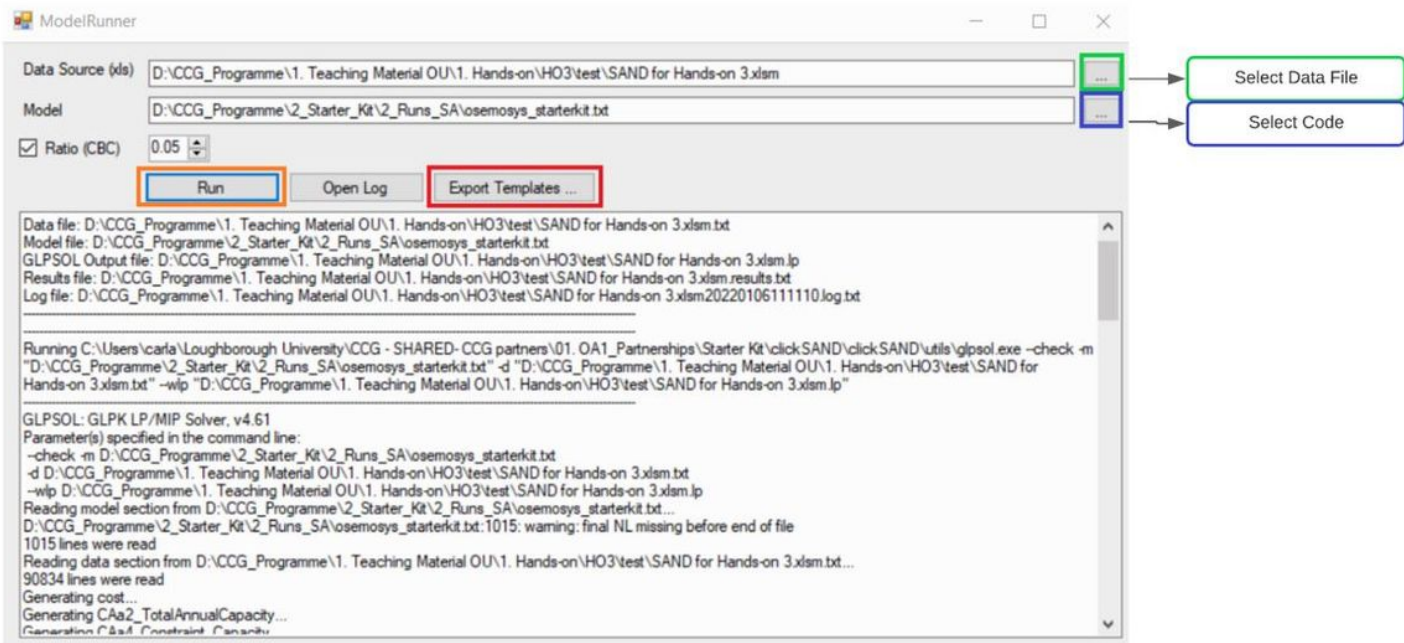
ModelRunner

Data Source (xls) D:\CCG_Programme\1. Teaching Material OU\1. Hands-on\HO3\test\SAND for Hands-on 3.xlsm ...

Select Data File

Model D:\CCG_Programme\2_Starter_Kit\2_Runs_SA\osemosys_starterkit.txt ...

Select Code

Ratio (CBC) 0.05

Run Open Log Export Templates ...

Data file: D:\CCG_Programme\1. Teaching Material OU\1. Hands-on\HO3\test\SAND for Hands-on 3.xlsm.txt
Model file: D:\CCG_Programme\2_Starter_Kit\2_Runs_SA\osemosys_starterkit.txt
GLPSOL Output file: D:\CCG_Programme\1. Teaching Material OU\1. Hands-on\HO3\test\SAND for Hands-on 3.xlsm.lp
Results file: D:\CCG_Programme\1. Teaching Material OU\1. Hands-on\HO3\test\SAND for Hands-on 3.xlsm.results.txt
Log file: D:\CCG_Programme\1. Teaching Material OU\1. Hands-on\HO3\test\SAND for Hands-on 3.xlsm20220106111110.log.txt

Running C:\Users\carla\Loughborough University\CCG - SHARED- CCG partners\01. OA1_Partnerships\Starter Kit\clickSAND\clickSAND\utils\glpsol.exe --check -m "D:\CCG_Programme\2_Starter_Kit\2_Runs_SA\osemosys_starterkit.txt" -d "D:\CCG_Programme\1. Teaching Material OU\1. Hands-on\HO3\test\SAND for Hands-on 3.xlsm.txt" --wlp "D:\CCG_Programme\1. Teaching Material OU\1. Hands-on\HO3\test\SAND for Hands-on 3.xlsm.lp"

GLPSOL: GLPK LP/MIP Solver, v4.61
Parameter(s) specified in the command line:
--check -m D:\CCG_Programme\2_Starter_Kit\2_Runs_SA\osemosys_starterkit.txt
-d D:\CCG_Programme\1. Teaching Material OU\1. Hands-on\HO3\test\SAND for Hands-on 3.xlsm.txt
--wlp D:\CCG_Programme\1. Teaching Material OU\1. Hands-on\HO3\test\SAND for Hands-on 3.xlsm.lp
Reading model section from D:\CCG_Programme\2_Starter_Kit\2_Runs_SA\osemosys_starterkit.txt...
D:\CCG_Programme\2_Starter_Kit\2_Runs_SA\osemosys_starterkit.txt:1015: warning: final NL missing before end of file
1015 lines were read
Reading data section from D:\CCG_Programme\1. Teaching Material OU\1. Hands-on\HO3\test\SAND for Hands-on 3.xlsm.txt...
90834 lines were read
Generating cost...
Generating CAa2_TotalAnnualCapacity...
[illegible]